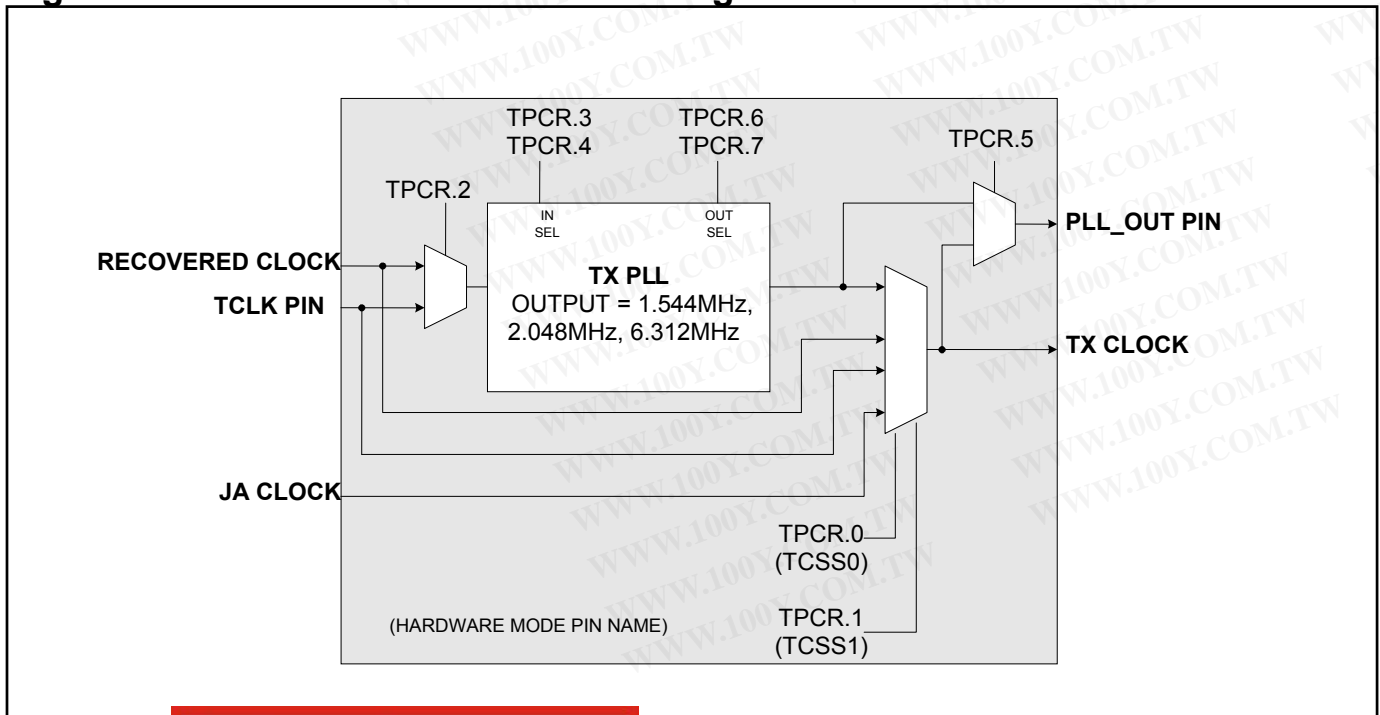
TPCR.3
TPCR.4

TPCR.6
TPCR.7

TPCR.5

TPCR.2

IN SEL

OUT SEL

PLL_OUT PIN

RECOVERED CLOCK

TCLK PIN

TX PLL
OUTPUT = 1.544MHz, 2.048MHz, 6.312MHz

TX CLOCK

JA CLOCK

TPCR.0
(TCSS0)

(HARDWARE MODE PIN NAME)

TPCR.1
(TCSS1)

WWW.100Y.COM.TW